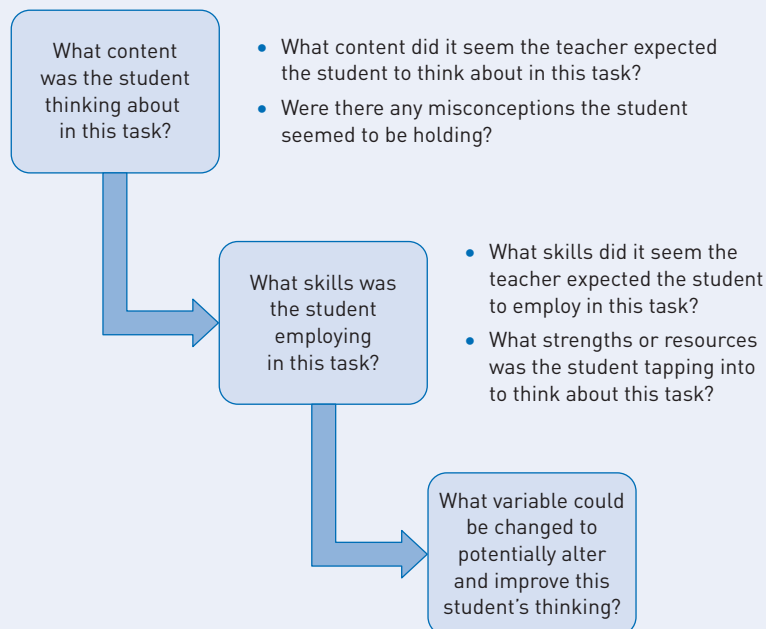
What content was the student thinking about in this task?

• What content did it seem the teacher expected the student to think about in this task?
• Were there any misconceptions the student seemed to be holding?

What skills was the student employing in this task?

• What skills did it seem the teacher expected the student to employ in this task?
• What strengths or resources was the student tapping into to think about this task?

What variable could be changed to potentially alter and improve this student's thinking?